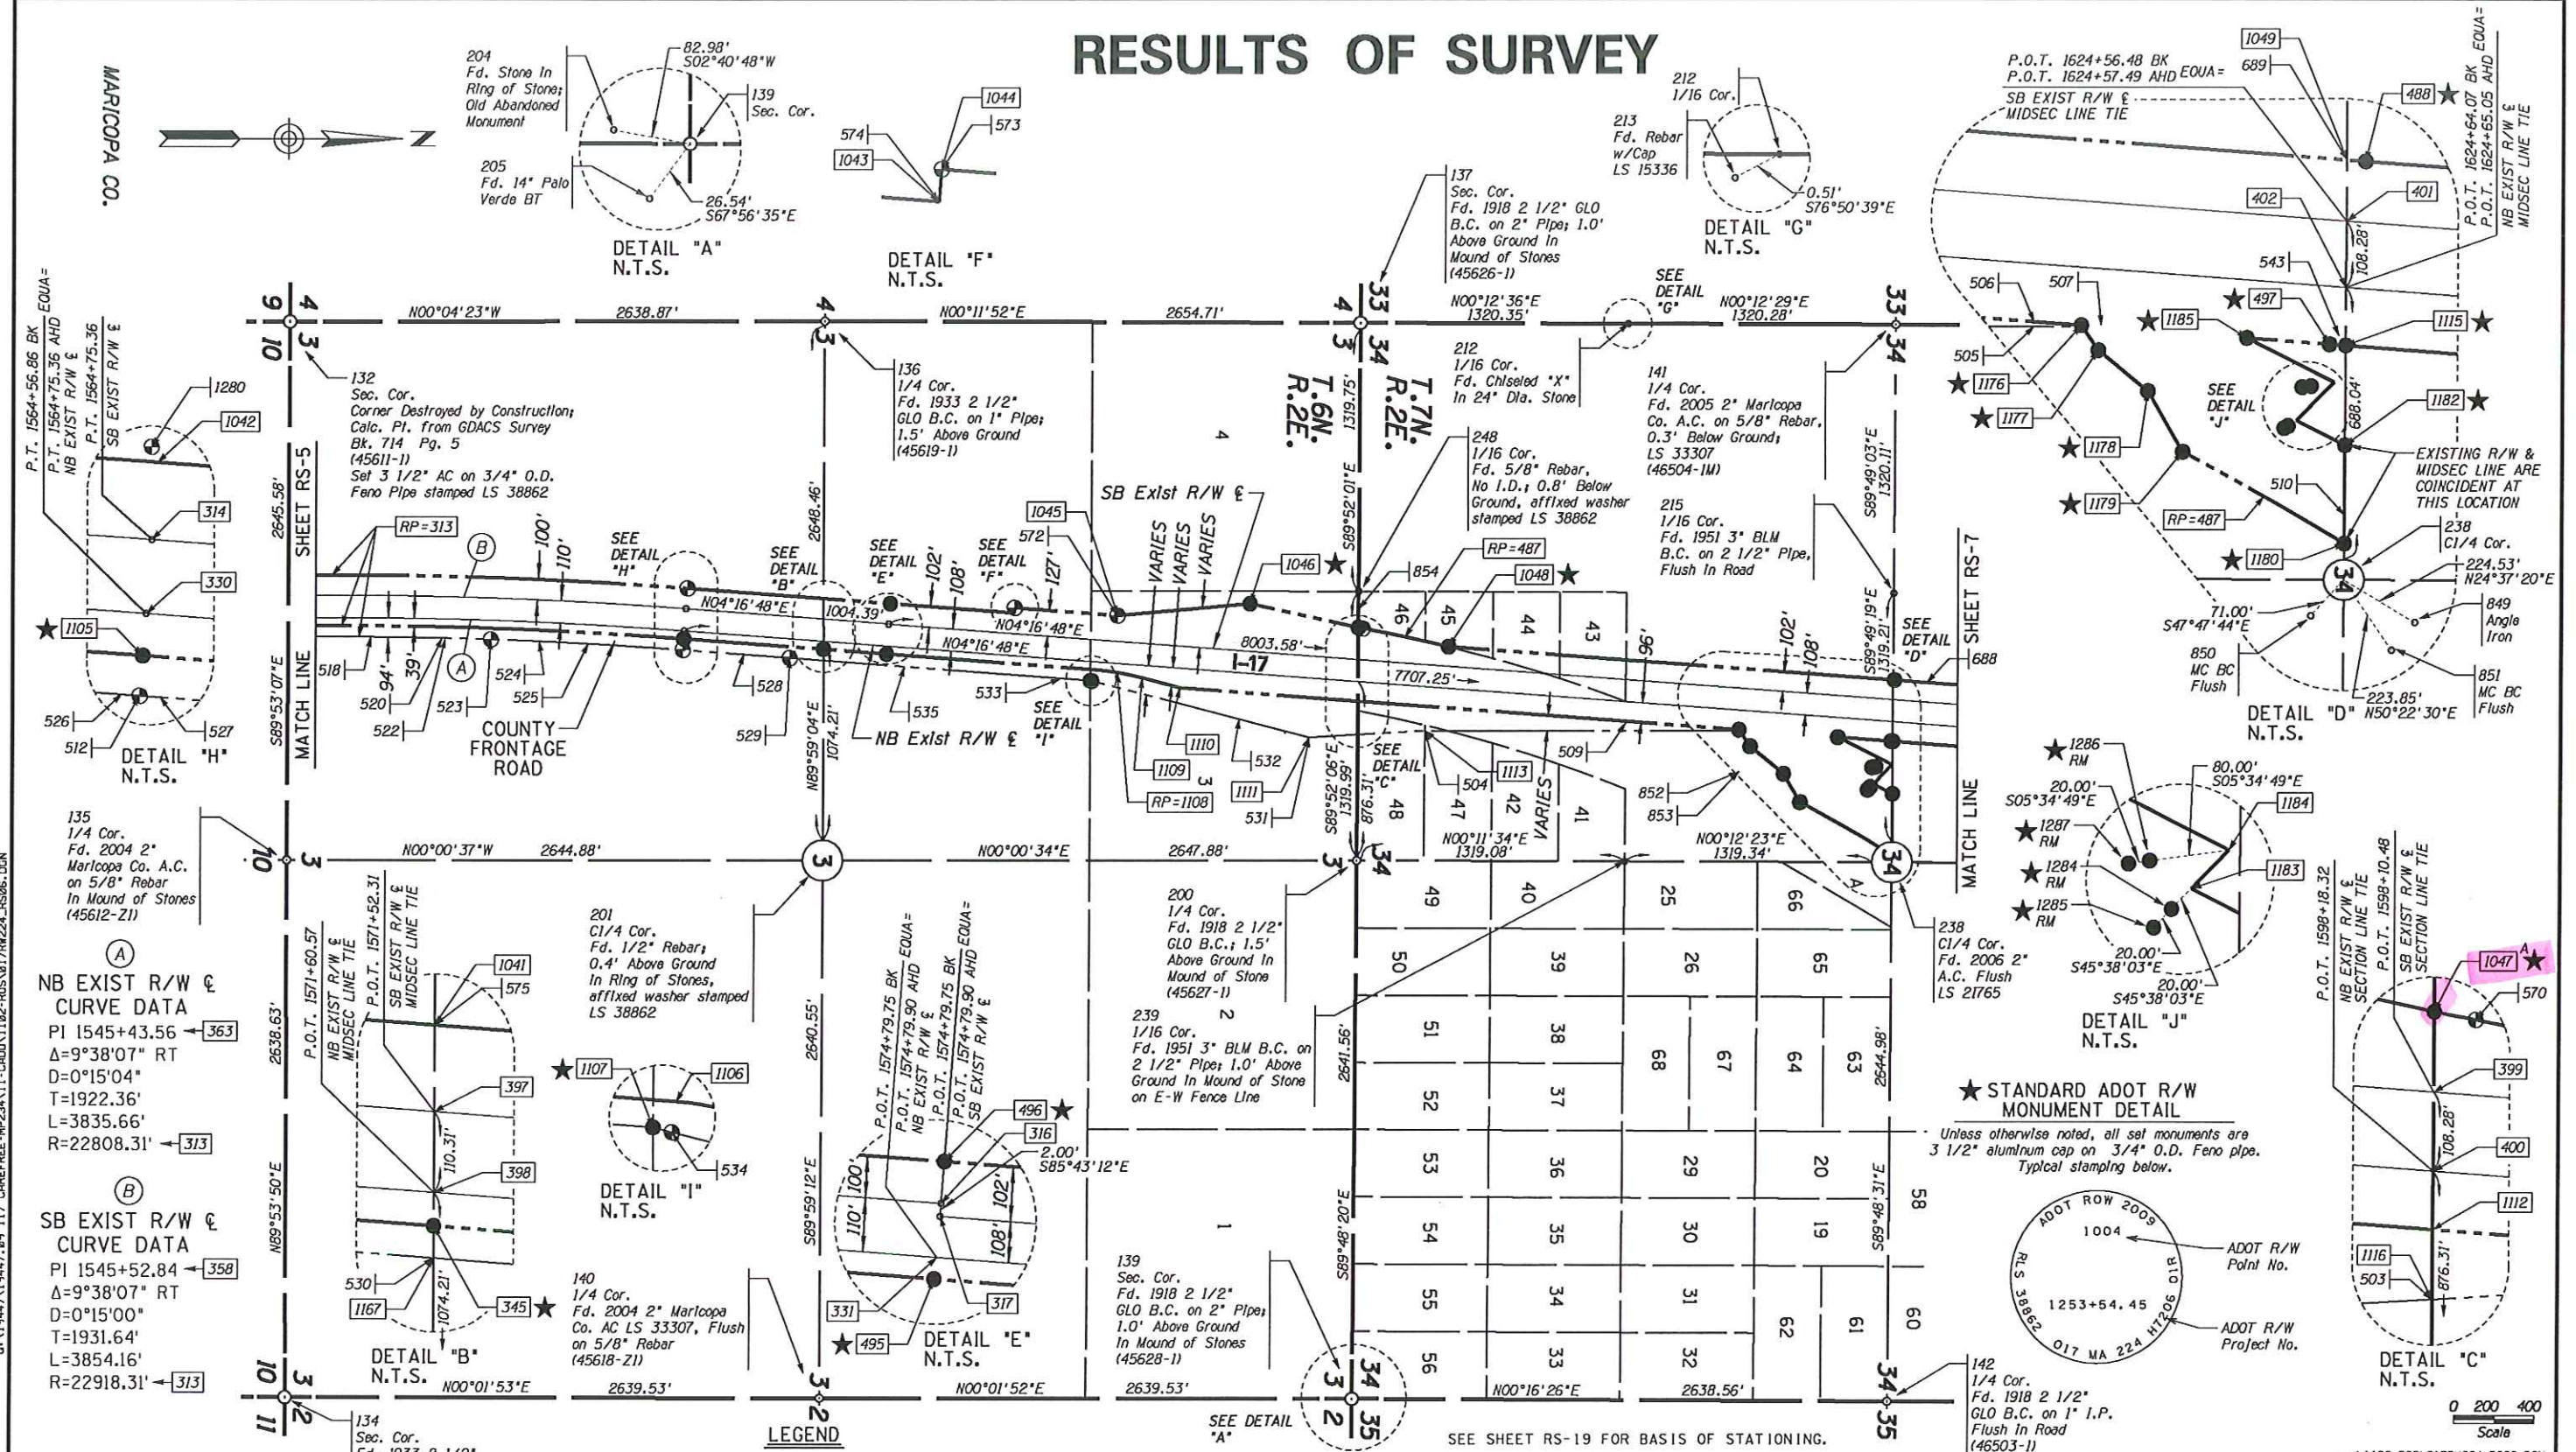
RESULTS OF SURVEY

MARICOPA CO.

N

204
Fd. Stone In Ring of Stone; Old Abandoned Monument

82.98'
S02°40'48"W

139
Sec. Cor.

205
Fd. 14" Palo Verde BT

26.54'
S67°56'35"E

DETAIL "A"
N.T.S.

574
1043
1044
573

DETAIL "F"
N.T.S.

212
1/16 Cor.

213
Fd. Rebar w/Cap
LS 15336

0.51'
S76°50'39"E

DETAIL "G"
N.T.S.

137
Sec. Cor.
Fd. 1918 2 1/2" GLO B.C. on 2" Pipe; 1.0' Above Ground In Mound of Stones
(45626-1)

P.O.T. 1624+56.48 BK
P.O.T. 1624+57.49 AHD EQUA=
SB EXIST R/W ℄
MIDSEC LINE TIE

1049
689
488
402
401
543
108.28'

P.O.T. 1624+64.07 BK EQUA=
P.O.T. 1624+65.05 AHD
NB EXIST R/W ℄
MIDSEC LINE TIE

P.T. 1564+56.86 BK EQUA=
P.T. 1564+75.36 AHD
NB EXIST R/W ℄
P.T. 1564+75.36
SB EXIST R/W ℄

1280
1042
314
330
1105
526
512
527

DETAIL "H"
N.T.S.

9 4
10 3

N00°04'23"W 2638.87' N00°11'52"E 2654.71'

4 33
3 34
T.6N. R.2E.
T.7N. R.2E.

N00°12'36"E
1320.35'
SEE DETAIL "G"
N00°12'29"E
1320.28'

33 34

132
Sec. Cor.
Corner Destroyed by Construction; Calc. Pt. from GDACS Survey Bk. 714 Pg. 5
(45611-1)
Set 3 1/2" AC on 3/4" O.D. Feno Pipe stamped LS 38862

136
1/4 Cor.
Fd. 1933 2 1/2" GLO B.C. on 1" Pipe; 1.5' Above Ground
(45619-1)

212
1/16 Cor.
Fd. Chiseled "X" In 24" Dia. Stone

141
1/4 Cor.
Fd. 2005 2" Maricopa Co. A.C. on 5/8" Rebar, 0.3' Below Ground;
LS 33307
(46504-1M)

248
1/16 Cor.
Fd. 5/8" Rebar, No I.D.; 0.8' Below Ground, affixed washer stamped LS 38862

215
1/16 Cor.
Fd. 1951 3" BLM B.C. on 2 1/2" Pipe, Flush In Road

506 507 505
1176 1177 1178 1179 1185 497 1115 1182 1180
SEE DETAIL "J"
688.04'
510
RP=487
EXISTING R/W & MIDSEC LINE ARE COINCIDENT AT THIS LOCATION
238
C1/4 Cor.
224.53'
N24°37'20"E
849
Angle Iron
71.00'
S47°47'44"E
850
MC BC Flush
851
MC BC Flush
223.85'
N50°22'30"E
DETAIL "D"
N.T.S.

2645.58'
SHEET RS-5
MATCH LINE
S89°53'07"E

RP=313
B
100'
110'
SEE DETAIL "H"
SEE DETAIL "B"
2648.46'
SEE DETAIL "E"
102'
108'
SEE DETAIL "F"
127'
1045
572
SB Exist R/W ℄
VARIES VARIES VARIES
1046
854
1319.75'
S89°52'01"E
RP=487
1048
46 45 44 43
96'
102' 108'
S89°49'03"E 1320.11'
S89°49'19"E 1319.21'
SEE DETAIL "D"
SHEET RS-7
688

N04°16'48"E
1004.39'
N04°16'48"E
N04°16'48"E
8003.58'
I-17
7707.25'

518 94' 39' A 520 523 524 525 522
COUNTY FRONTAGE ROAD
528 529 535
N89°59'04"E
1074.21'
NB Exist R/W ℄
533
SEE DETAIL "I"
1110 1109 532 RP=1108 1111 531
3
S89°52'36"E
1319.99'
876.31'
SEE DETAIL "C"
48 47 42 41
504 1113
VARIES
509
852 853
MATCH LINE

135
1/4 Cor.
Fd. 2004 2" Maricopa Co. A.C. on 5/8" Rebar In Mound of Stones
(45612-Z1)

10 3
N00°00'37"W 2644.88'
3
N00°00'34"E 2647.88'
3 34
N00°11'34"E 1319.08'
N00°12'23"E 1319.34'
34
A

1286 RM
80.00'
S05°34'49"E
20.00'
S05°34'49"E
1184
1287 RM
1284 RM
1183
1285 RM
20.00'
S45°38'03"E
20.00'
S45°38'03"E
DETAIL "J"
N.T.S.

A
NB EXIST R/W ℄
CURVE DATA
PI 1545+43.56 363
Δ=9°38'07" RT
D=0°15'04"
T=1922.36'
L=3835.66'
R=22808.31' 313

B
SB EXIST R/W ℄
CURVE DATA
PI 1545+52.84 358
Δ=9°38'07" RT
D=0°15'00"
T=1931.64'
L=3854.16'
R=22918.31' 313

2638.63'
N89°53'50"E
P.O.T. 1571+60.57
NB EXIST R/W ℄
MIDSEC LINE TIE
P.O.T. 1571+52.31
SB EXIST R/W ℄
MIDSEC LINE TIE
1041 575 397 110.31' 398 530 1167 1074.21' 345
DETAIL "B"
N.T.S.

201
C1/4 Cor.
Fd. 1/2" Rebar; 0.4' Above Ground In Ring of Stones, affixed washer stamped LS 38862

1107 1106 534
DETAIL "I"
N.T.S.

140
1/4 Cor.
Fd. 2004 2" Maricopa Co. AC LS 33307, Flush on 5/8" Rebar
(45618-Z1)

2640.55'
S89°59'12"E

P.O.T. 1574+79.75 BK EQUA=
P.O.T. 1574+79.90 AHD
NB EXIST R/W ℄
P.O.T. 1574+79.75 BK EQUA=
P.O.T. 1574+79.90 AHD
SB EXIST R/W ℄
496 316
2.00'
S85°43'12"E
110' 100' 102' 108'
331 317 495
DETAIL "E"
N.T.S.

4
200
1/4 Cor.
Fd. 1918 2 1/2" GLO B.C.; 1.5' Above Ground In Mound of Stone
(45627-1)
2
239
1/16 Cor.
Fd. 1951 3" BLM B.C. on 2 1/2" Pipe; 1.0' Above Ground In Mound of Stone on E-W Fence Line
2641.56'
1
139
Sec. Cor.
Fd. 1918 2 1/2" GLO B.C. on 2" Pipe; 1.0' Above Ground In Mound of Stones
(45628-1)
S89°48'20"E

49 40 25 66
50 39 26 65
51 38 68 67 64 63
52 37
53 36 29 20
54 35 30 19
55 34 31 62 61 60
56 33 32
58
2644.98'
S89°48'31"E

238
C1/4 Cor.
Fd. 2006 2" A.C. Flush
LS 21765

★ STANDARD ADOT R/W MONUMENT DETAIL
Unless otherwise noted, all set monuments are 3 1/2" aluminum cap on 3/4" O.D. Feno pipe. Typical stamping below.

ADOT ROW 2009
1004
RLS 38862
1253+54.45
017 MA 224 HT206 01R
ADOT R/W Point No.
ADOT R/W Project No.

P.O.T. 1598+18.32
NB EXIST R/W ℄
SECTION LINE TIE
P.O.T. 1598+10.48
SB EXIST R/W ℄
SECTION LINE TIE
1047
570
399
108.28'
400
1112
1116
503
876.31'
DETAIL "C"
N.T.S.

10 3
11 2
N00°01'53"E 2639.53'
3 2
N00°01'52"E 2639.53'
3 34
2 35
N00°16'26"E 2638.56'
34 35

134
Sec. Cor.
Fd. 1933 2 1/2"

LEGEND

SEE DETAIL "A"

SEE SHEET RS-19 FOR BASIS OF STATIONING.

142
1/4 Cor.
Fd. 1918 2 1/2" GLO B.C. on 1" I.P. Flush In Road
(46503-1)

0 200 400
Scale